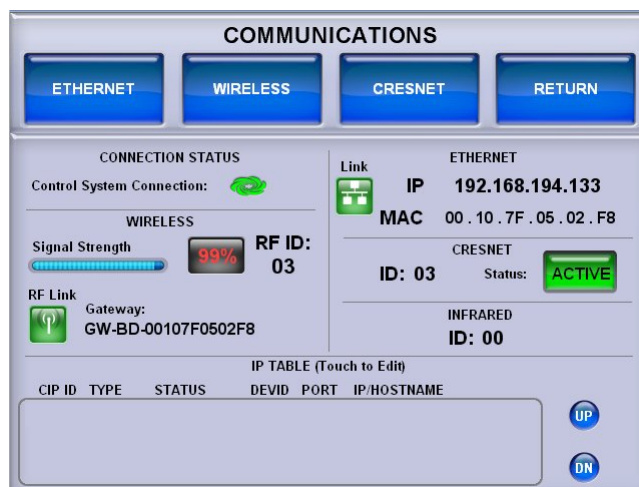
COMMUNICATIONS

ETHERNET
WIRELESS
CRESNET
RETURN

CONNECTION STATUS
Control System Connection:

WIRELESS
Signal Strength
99%
RF ID:
03

RF Link
Gateway:
GW-BD-00107F0502F8

Link

ETHERNET
IP 192.168.194.133
MAC 00 . 10 . 7F . 05 . 02 . F8

CRESNET
ID: 03
Status:
ACTIVE

INFRARED
ID: 00

IP TABLE (Touch to Edit)
CIP ID TYPE STATUS DEVID PORT IP/HOSTNAME

UP
DN